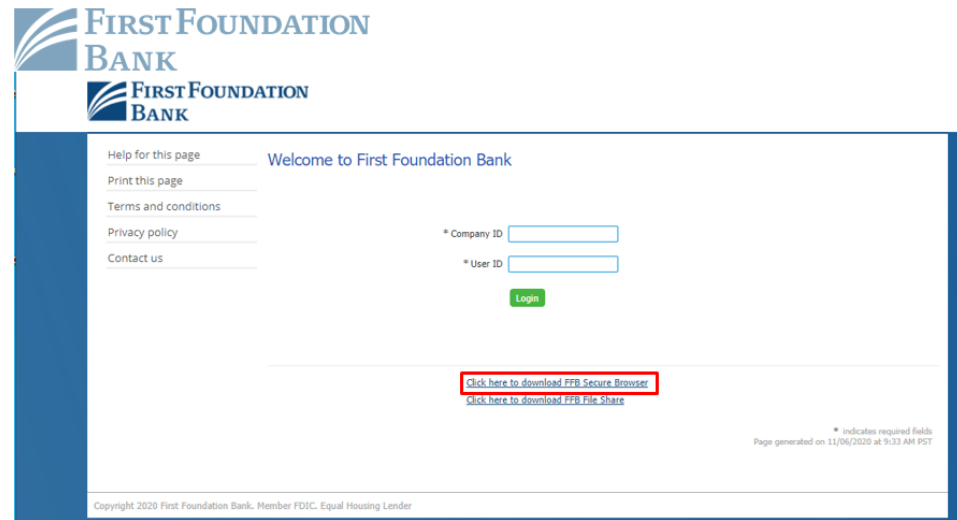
FIRST FOUNDATION BANK

FIRST FOUNDATION BANK

Help for this page
Print this page
Terms and conditions
Privacy policy
Contact us

Welcome to First Foundation Bank

* Company ID

* User ID

Login

Click here to download FFB Secure Browser
Click here to download FFB File Share

* indicates required fields
Page generated on 11/06/2020 at 9:33 AM PST

Copyright 2020 First Foundation Bank. Member FDIC. Equal Housing Lender